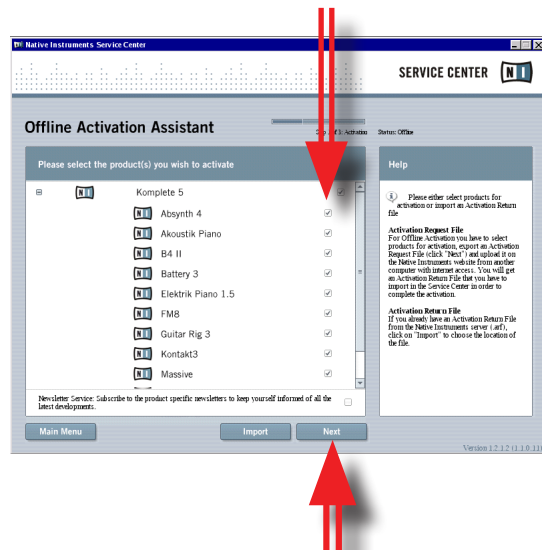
Native Instruments Service Center

SERVICE CENTER

Offline Activation Assistant

Step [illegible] 1: Activation Status: Offline

Please select the product(s) you wish to activate

Komplete 5
Absynth 4
Akoustik Piano
B4 II
Battery 3
Elektrik Piano 1.5
FM8
Guitar Rig 3
Kontakt3
Massive

Newsletter Service: Subscribe to the product specific newsletters to keep yourself informed of all the latest developments.

Help

Please either select products for activation or import an Activation Return file

Activation Request File
For Offline Activation you have to select products for activation, export an Activation Request File (click "Next") and upload it on the Native Instruments website from another computer with internet access. You will get an Activation Return File that you have to import in the Service Center in order to complete the activation.

Activation Return File
If you already have an Activation Return File from the Native Instruments server (.arf), click on "Import" to choose the location of the file.

Main Menu
Import
Next

Version 1.2.1.2 (1.1.0.11)